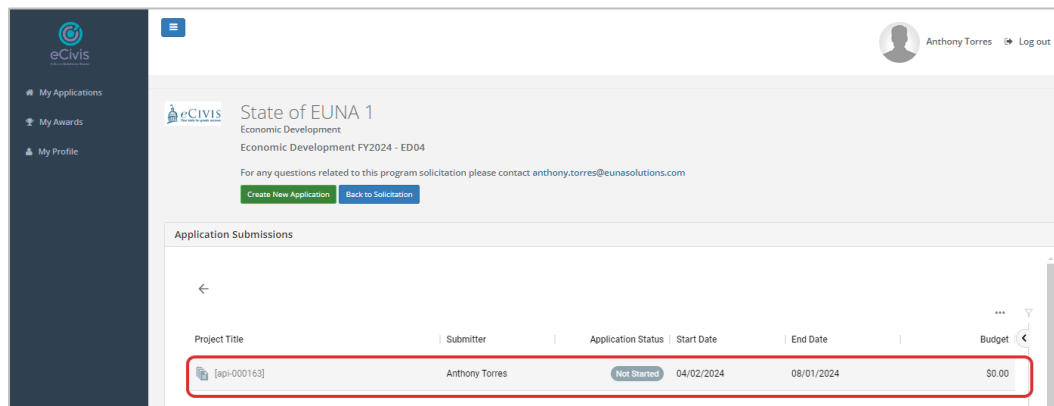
eCivis

My Applications
My Awards
My Profile

Anthony Torres Log out

eCIVIS

State of EUNA 1
Economic Development
Economic Development FY2024 - ED04

For any questions related to this program solicitation please contact anthony.torres@eunasolutions.com

Create New Application Back to Solicitation

Application Submissions

←

...

| Project Title | Submitter | Application Status | Start Date | End Date | Budget |
|---|---|---|---|---|---|
| [api-000163] | Anthony Torres | Not Started | 04/02/2024 | 08/01/2024 | $0.00 |